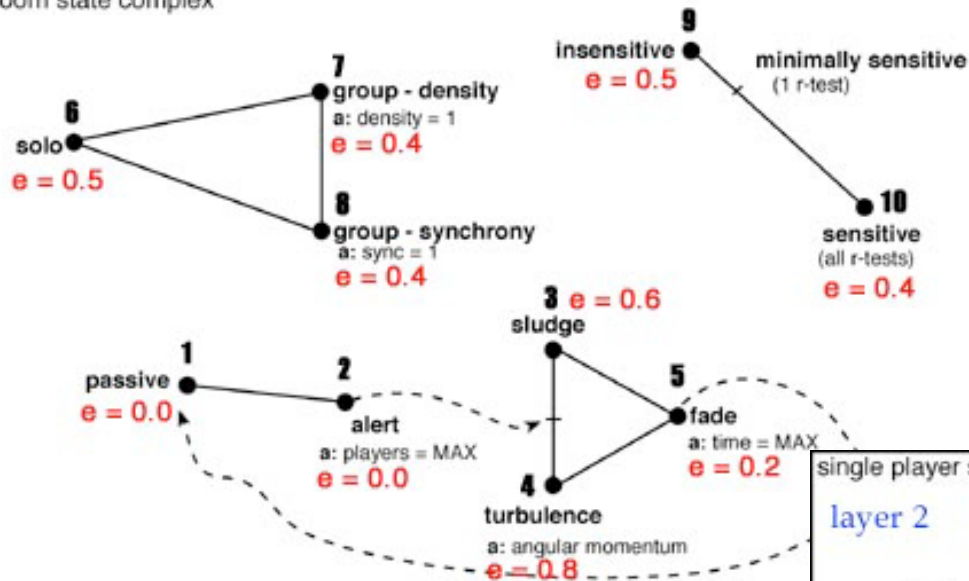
oom state complex

9
insensitive
e = 0.5

minimally sensitive
(1 r-test)

10
sensitive
(all r-tests)
e = 0.4

6
solo
e = 0.5

7
group - density
a: density = 1
e = 0.4

8
group - synchrony
a: sync = 1
e = 0.4

3 e = 0.6
sludge

1
passive
e = 0.0

2
alert
a: players = MAX
e = 0.0

5
fade
a: time = MAX
e = 0.2

4
turbulence
a: angular momentum
e = 0.8

single player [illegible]
layer 2